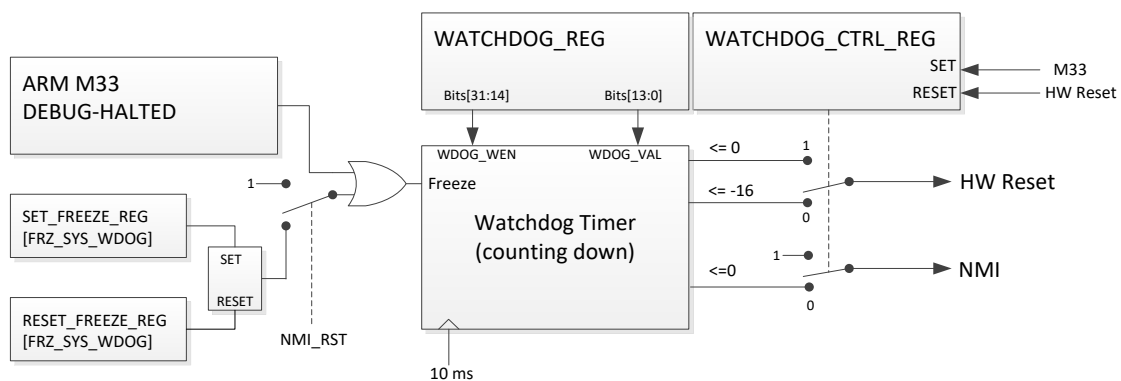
WATCHDOG_REG

Bits[31:14]

Bits[13:0]

WATCHDOG_CTRL_REG

SET

RESET

M33

HW Reset

ARM M33
DEBUG-HALTED

1

SET_FREEZE_REG
[FRZ_SYS_WDOG]

SET

RESET

RESET_FREEZE_REG
[FRZ_SYS_WDOG]

NMI_RST

WDOG_WEN

WDOG_VAL

Freeze

Watchdog Timer
(counting down)

10 ms

<= 0

1

<= -16

0

HW Reset

1

<=0

0

NMI